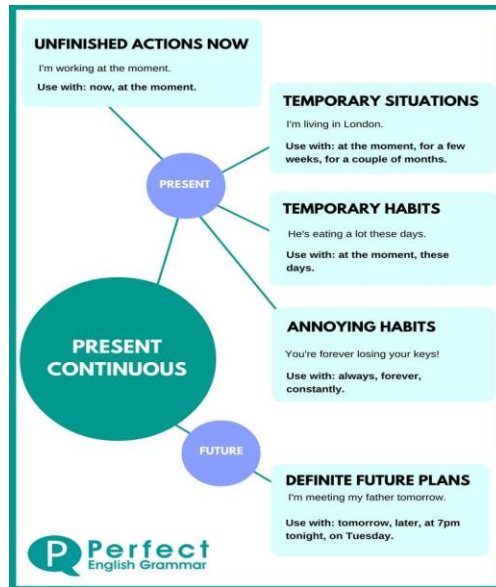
UNFINISHED ACTIONS NOW

I'm working at the moment.

Use with: now, at the moment.

TEMPORARY SITUATIONS

I'm living in London.

Use with: at the moment, for a few weeks, for a couple of months.

PRESENT

TEMPORARY HABITS

He's eating a lot these days.

Use with: at the moment, these days.

ANNOYING HABITS

You're forever losing your keys!

Use with: always, forever, constantly.

PRESENT CONTINUOUS

FUTURE

DEFINITE FUTURE PLANS

I'm meeting my father tomorrow.

Use with: tomorrow, later, at 7pm tonight, on Tuesday.

P Perfect English Grammar